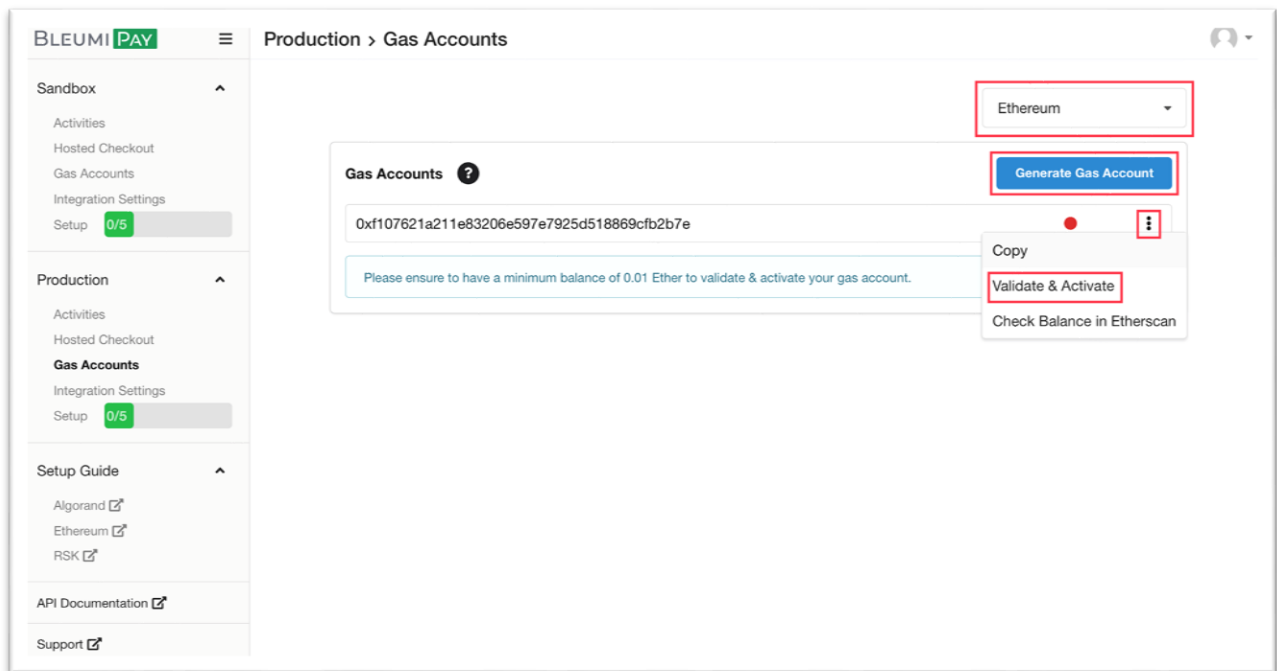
BLEUMI PAY

Sandbox

Activities

Hosted Checkout

Gas Accounts

Integration Settings

Setup 0/5

Production

Activities

Hosted Checkout

Gas Accounts

Integration Settings

Setup 0/5

Setup Guide

Algorand

Ethereum

RSK

API Documentation

Support

Production > Gas Accounts

Ethereum

Gas Accounts ?

Generate Gas Account

0xf107621a211e83206e597e7925d518869cfb2b7e

Please ensure to have a minimum balance of 0.01 Ether to validate & activate your gas account.

Copy

Validate & Activate

Check Balance in Etherscan